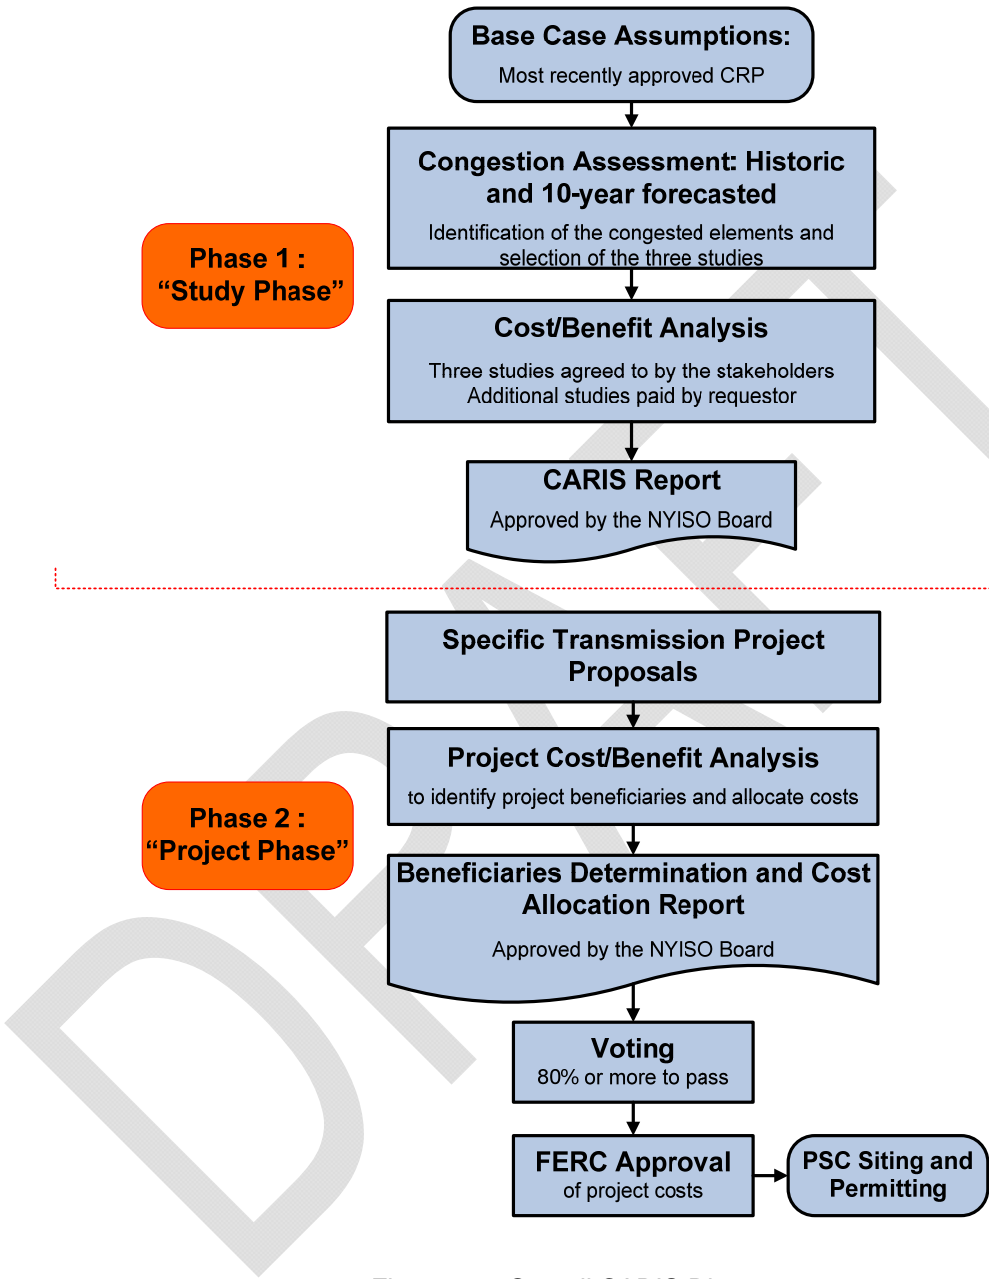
Base Case Assumptions:
Most recently approved CRP

Congestion Assessment: Historic and 10-year forecasted
Identification of the congested elements and selection of the three studies

Phase 1 :
“Study Phase”

Cost/Benefit Analysis
Three studies agreed to by the stakeholders
Additional studies paid by requestor

CARIS Report
Approved by the NYISO Board

Specific Transmission Project Proposals

Project Cost/Benefit Analysis
to identify project beneficiaries and allocate costs

Phase 2 :
“Project Phase”

Beneficiaries Determination and Cost Allocation Report
Approved by the NYISO Board

Voting
80% or more to pass

FERC Approval
of project costs

PSC Siting and Permitting

DRAFT

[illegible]